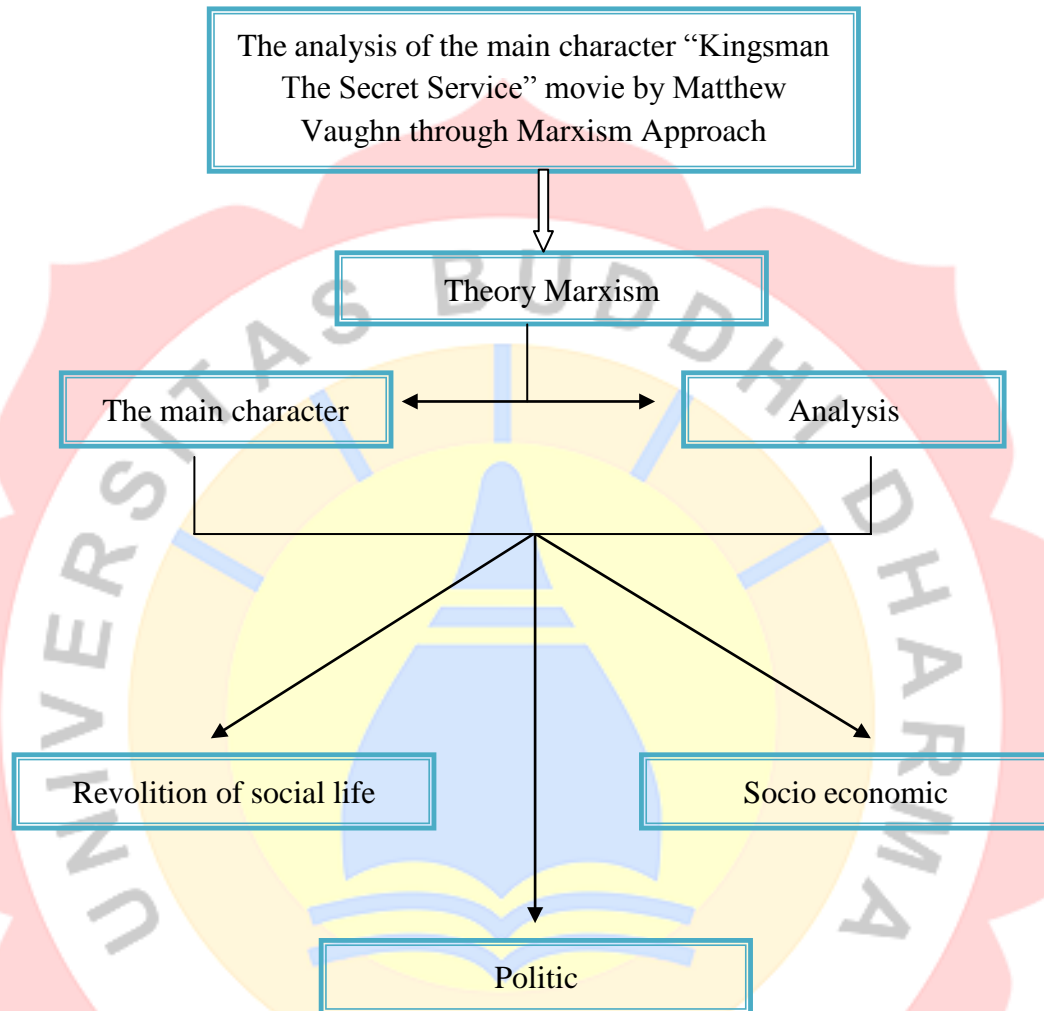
The analysis of the main character "Kingsman The Secret Service" movie by Matthew Vaughn through Marxism Approach

Theory Marxism

The main character

Analysis

Revolition of social life

Socio economic

Politic

UNIVERSITAS BUDDHI DHARMA